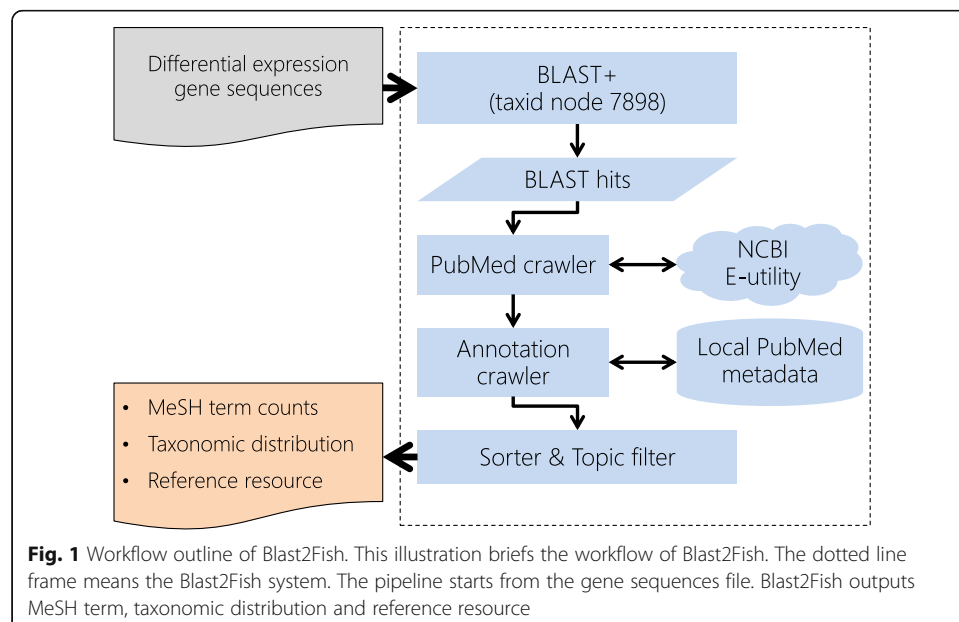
Differential expression gene sequences

BLAST+
(taxid node 7898)

BLAST hits

PubMed crawler

NCBI
E-utility

Annotation crawler

Local PubMed metadata

Sorter & Topic filter

• MeSH term counts
• Taxonomic distribution
• Reference resource

**Fig. 1** Workflow outline of Blast2Fish. This illustration briefs the workflow of Blast2Fish. The dotted line frame means the Blast2Fish system. The pipeline starts from the gene sequences file. Blast2Fish outputs MeSH term, taxonomic distribution and reference resource